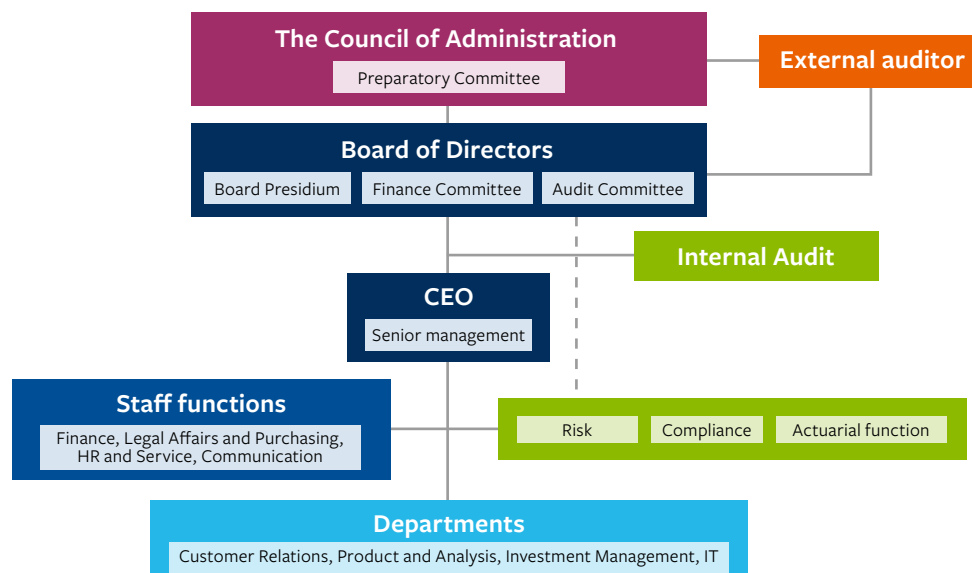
The Council of Administration

Preparatory Committee

External auditor

Board of Directors

Board Presidium

Finance Committee

Audit Committee

Internal Audit

CEO

Senior management

Staff functions

Finance, Legal Affairs and Purchasing, HR and Service, Communication

Risk

Compliance

Actuarial function

Departments

Customer Relations, Product and Analysis, Investment Management, IT